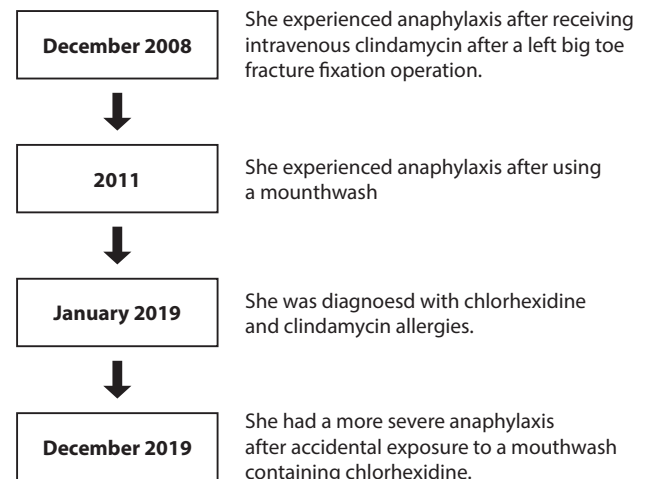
December 2008

She experienced anaphylaxis after receiving intravenous clindamycin after a left big toe fracture fixation operation.

2011

She experienced anaphylaxis after using a mouthwash

January 2019

She was diagnoesd with chlorhexidine and clindamycin allergies.

December 2019

She had a more severe anaphylaxis after accidental exposure to a mouthwash containing chlorhexidine.